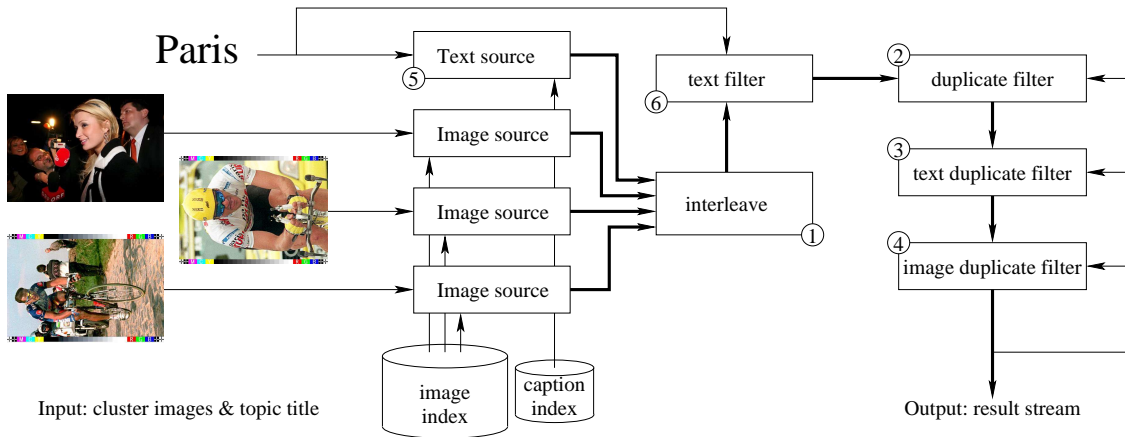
Paris

Text source
5

Image source

Image source

Image source

image index

caption index

Input: cluster images & topic title

text filter
6

interleave
1

2
duplicate filter

3
text duplicate filter

4
image duplicate filter

Output: result stream